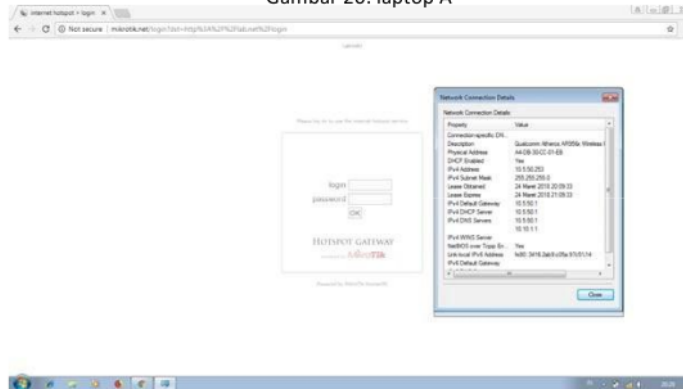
Gambar 20. laptop A

internet hotspot > login ×

Not secure | mikrotik.net/login?dst=http%3A%2F%2Flab.net%2Flogin

Please log on to use the internet hotspot service

login
password
OK

HOTSPOT GATEWAY
MikroTik

Network Connection Details
Network Connection Details:

| Property | Value |
|---|---|
| Connection-specific DN... | |
| Description | Qualcomm Atheros AR956x Wireless |
| Physical Address | 44-D8-30-CC-01-E6 |
| DHCP Enabled | Yes |
| IPv4 Address | 10.5.50.253 |
| IPv4 Subnet Mask | 255.255.255.0 |
| Lease Obtained | 24 Maret 2018 20:09:33 |
| Lease Expires | 24 Maret 2018 21:09:33 |
| IPv4 Default Gateway | 10.5.50.1 |
| IPv4 DHCP Server | 10.5.50.1 |
| IPv4 DNS Servers | 10.5.50.1 |
| | 10.10.1.1 |
| IPv4 WINS Server | |
| NetBIOS over Tcpip En... | Yes |
| Link-local IPv6 Address | fe80::3416:3ab5:c05a:97c5%14 |
| IPv6 Default Gateway | |

Close